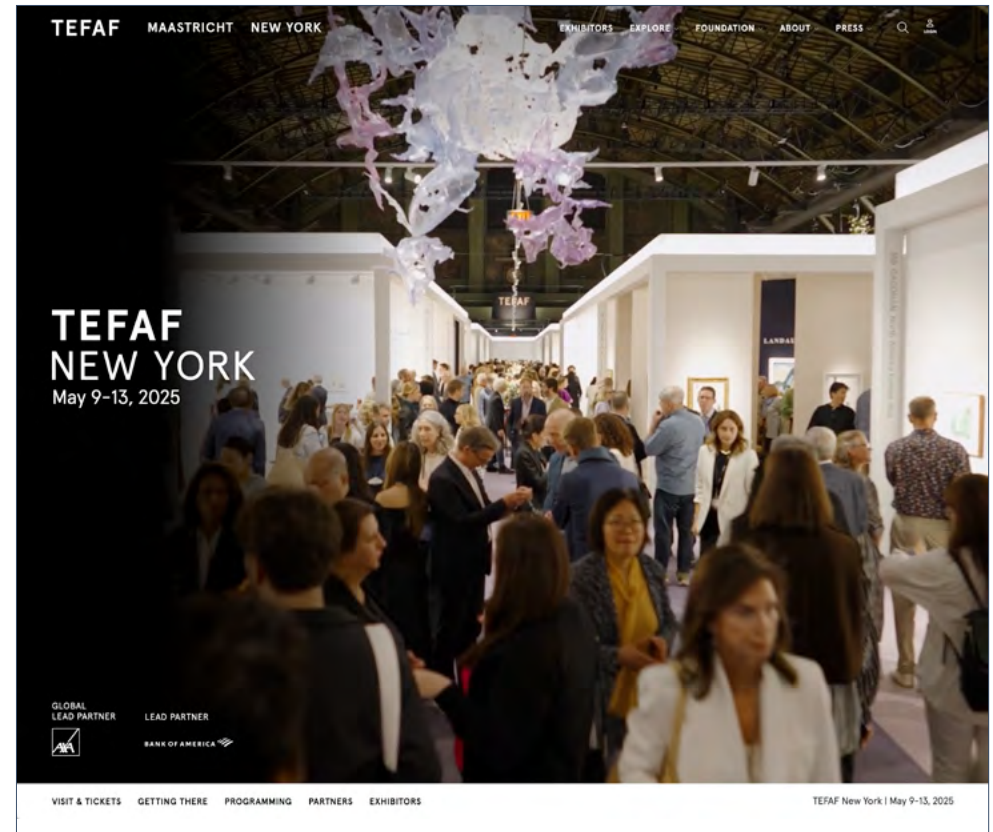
TEFAF MAASTRICHT NEW YORK EXHIBITORS EXPLORE FOUNDATION ABOUT PRESS

LOGIN

TEFAF

TEFAF
NEW YORK
May 9-13, 2025

LANDAU

GLOBAL LEAD PARTNER

AXA

LEAD PARTNER

BANK OF AMERICA

VISIT & TICKETS GETTING THERE PROGRAMMING PARTNERS EXHIBITORS

TEFAF New York | May 9-13, 2025